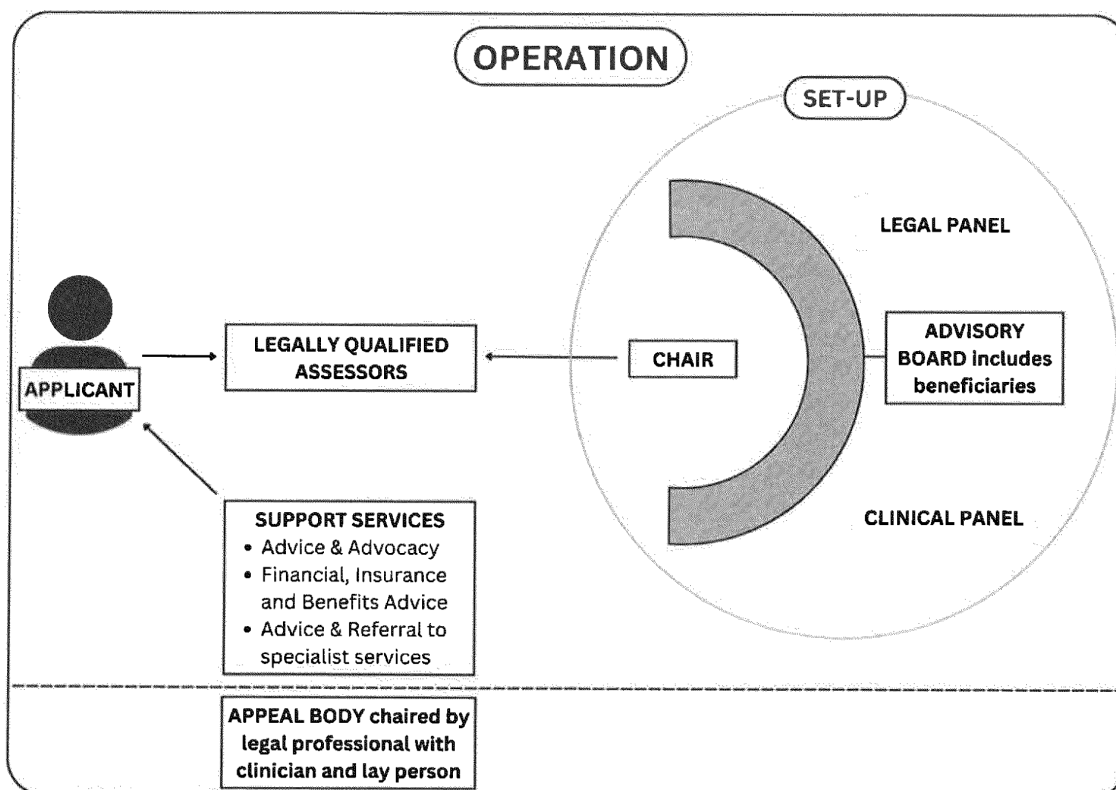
OPERATION

SET-UP

LEGAL PANEL

APPLICANT

LEGALLY QUALIFIED ASSESSORS

CHAIR

ADVISORY BOARD includes beneficiaries

CLINICAL PANEL

SUPPORT SERVICES
- Advice & Advocacy
- Financial, Insurance and Benefits Advice
- Advice & Referral to specialist services

APPEAL BODY chaired by legal professional with clinician and lay person